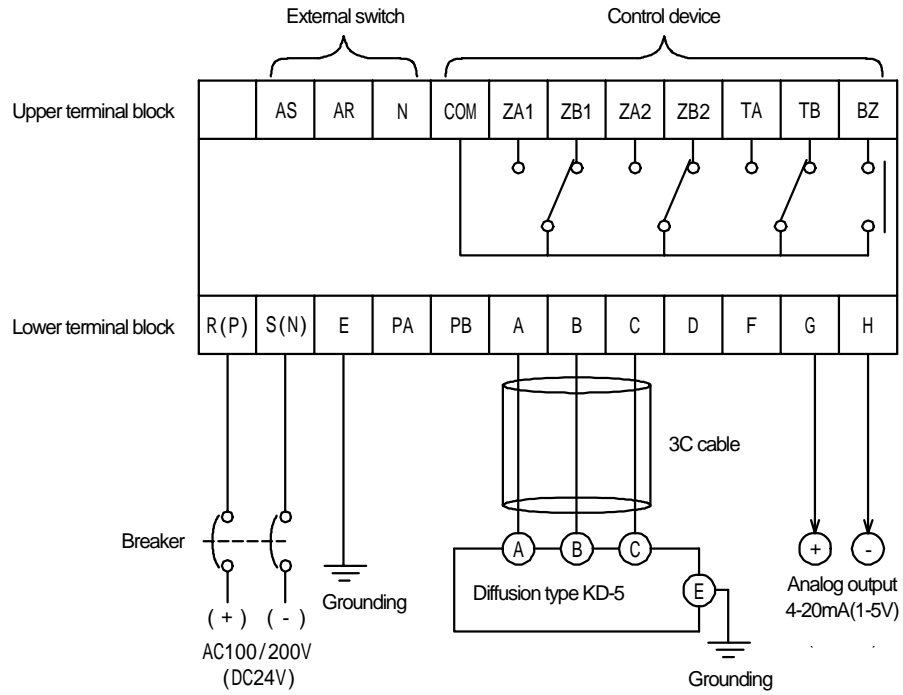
External switch

Control device

Upper terminal block

| | AS | AR | N | COM | ZA1 | ZB1 | ZA2 | ZB2 | TA | TB | BZ |
|---|---|---|---|---|---|---|---|---|---|---|---|

Lower terminal block

| R(P) | S(N) | E | PA | PB | A | B | C | D | F | G | H |
|---|---|---|---|---|---|---|---|---|---|---|---|

3C cable

Breaker

(+) (-)

AC100/200V (DC24V)

Grounding

A B C

E

Diffusion type KD-5

Grounding

+ -

Analog output 4-20mA(1-5V)